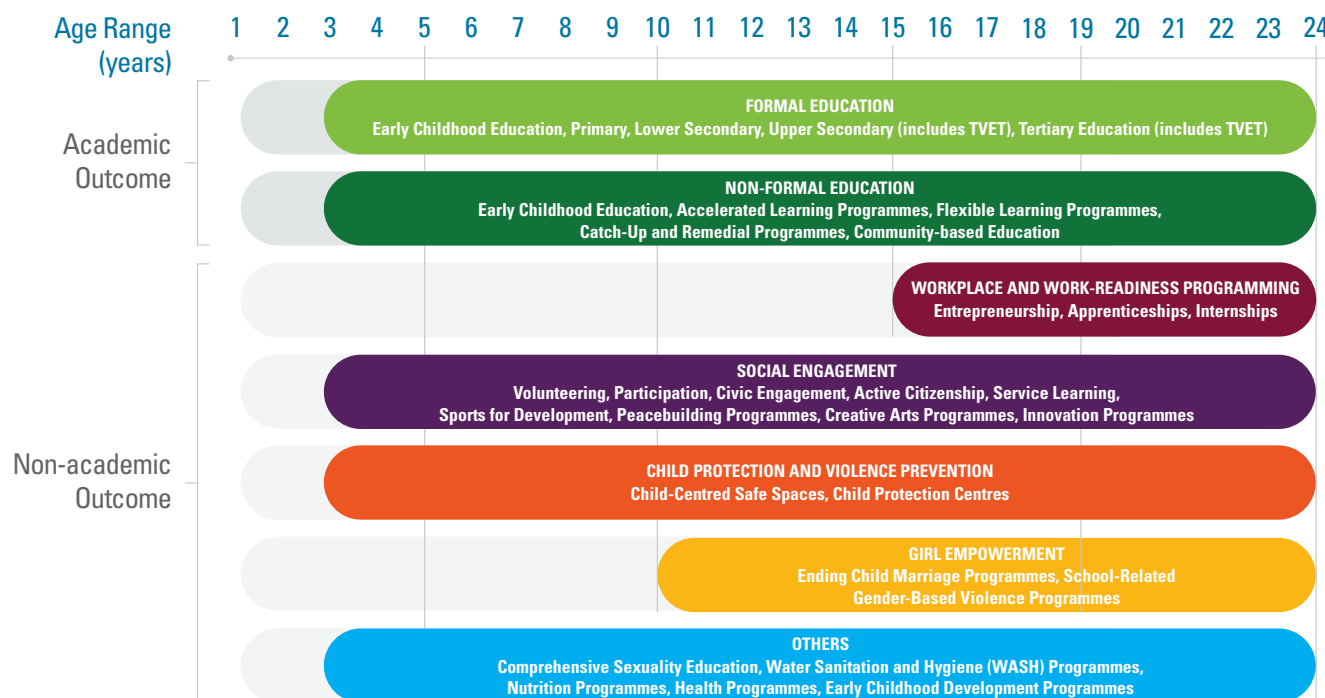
Age Range (years)

1 2 3 4 5 6 7 8 9 10 11 12 13 14 15 16 17 18 19 20 21 22 23 24

Academic Outcome

FORMAL EDUCATION
Early Childhood Education, Primary, Lower Secondary, Upper Secondary (includes TVET), Tertiary Education (includes TVET)

NON-FORMAL EDUCATION
Early Childhood Education, Accelerated Learning Programmes, Flexible Learning Programmes, Catch-Up and Remedial Programmes, Community-based Education

Non-academic Outcome

WORKPLACE AND WORK-READINESS PROGRAMMING
Entrepreneurship, Apprenticeships, Internships

SOCIAL ENGAGEMENT
Volunteering, Participation, Civic Engagement, Active Citizenship, Service Learning, Sports for Development, Peacebuilding Programmes, Creative Arts Programmes, Innovation Programmes

CHILD PROTECTION AND VIOLENCE PREVENTION
Child-Centred Safe Spaces, Child Protection Centres

GIRL EMPOWERMENT
Ending Child Marriage Programmes, School-Related Gender-Based Violence Programmes

OTHERS
Comprehensive Sexuality Education, Water Sanitation and Hygiene (WASH) Programmes, Nutrition Programmes, Health Programmes, Early Childhood Development Programmes